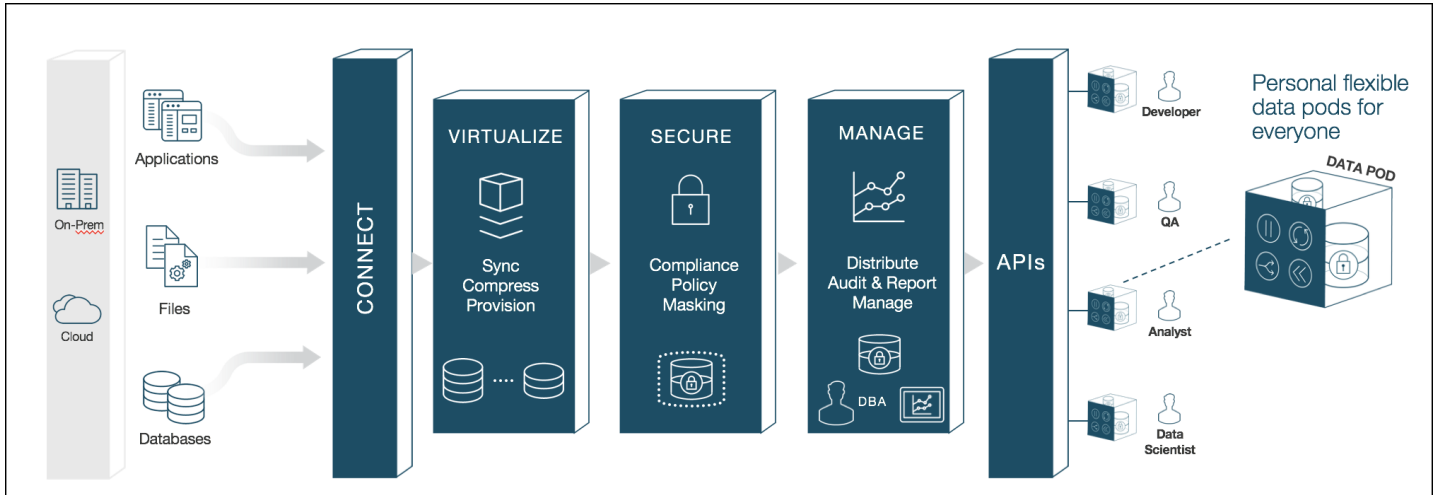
On-Prem

Cloud

Applications

Files

Databases

CONNECT

VIRTUALIZE

Sync
Compress
Provision

SECURE

Compliance
Policy
Masking

MANAGE

Distribute
Audit & Report
Manage

DBA

APIs

Developer

QA

Analyst

Data Scientist

Personal flexible data pods for everyone

DATA POD